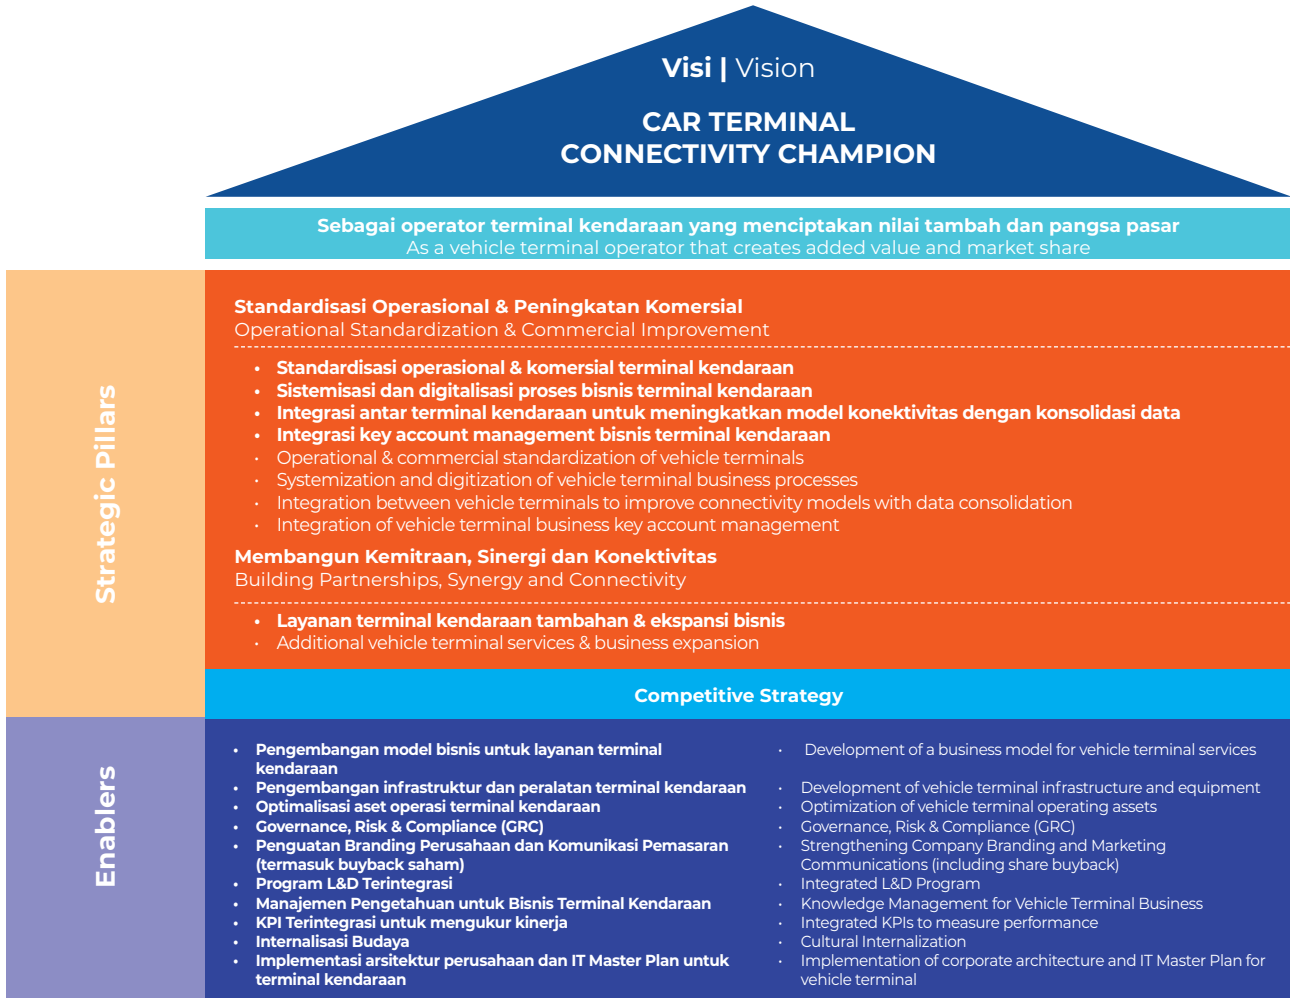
Visi | Vision

CAR TERMINAL CONNECTIVITY CHAMPION

Sebagai operator terminal kendaraan yang menciptakan nilai tambah dan pangsa pasar
As a vehicle terminal operator that creates added value and market share

Strategic Pillars

Standardisasi Operasional & Peningkatan Komersial
Operational Standardization & Commercial Improvement

- Standardisasi operasional & komersial terminal kendaraan
- Sistemisasi dan digitalisasi proses bisnis terminal kendaraan
- Integrasi antar terminal kendaraan untuk meningkatkan model konektivitas dengan konsolidasi data
- Integrasi key account management bisnis terminal kendaraan
- Operational & commercial standardization of vehicle terminals
- Systemization and digitization of vehicle terminal business processes
- Integration between vehicle terminals to improve connectivity models with data consolidation
- Integration of vehicle terminal business key account management

Membangun Kemitraan, Sinergi dan Konektivitas
Building Partnerships, Synergy and Connectivity

- Layanan terminal kendaraan tambahan & ekspansi bisnis
- Additional vehicle terminal services & business expansion

Competitive Strategy

Enablers

- Pengembangan model bisnis untuk layanan terminal kendaraan
- Pengembangan infrastruktur dan peralatan terminal kendaraan
- Optimalisasi aset operasi terminal kendaraan
- Governance, Risk & Compliance (GRC)
- Penguatan Branding Perusahaan dan Komunikasi Pemasaran (termasuk buyback saham)
- Program L&D Terintegrasi
- Manajemen Pengetahuan untuk Bisnis Terminal Kendaraan
- KPI Terintegrasi untuk mengukur kinerja
- Internalisasi Budaya
- Implementasi arsitektur perusahaan dan IT Master Plan untuk terminal kendaraan

- Development of a business model for vehicle terminal services
- Development of vehicle terminal infrastructure and equipment
- Optimization of vehicle terminal operating assets
- Governance, Risk & Compliance (GRC)
- Strengthening Company Branding and Marketing Communications (including share buyback)
- Integrated L&D Program
- Knowledge Management for Vehicle Terminal Business
- Integrated KPIs to measure performance
- Cultural Internalization
- Implementation of corporate architecture and IT Master Plan for vehicle terminal